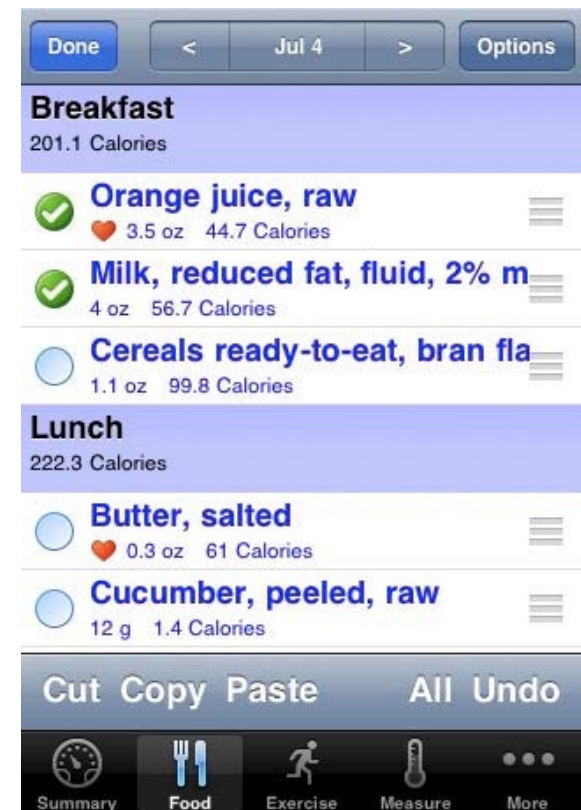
Done < Jul 4 > Options

Breakfast
201.1 Calories

Orange juice, raw
3.5 oz 44.7 Calories

Milk, reduced fat, fluid, 2% m
4 oz 56.7 Calories

Cereals ready-to-eat, bran fla
1.1 oz 99.8 Calories

Lunch
222.3 Calories

Butter, salted
0.3 oz 61 Calories

Cucumber, peeled, raw
12 g 1.4 Calories

Cut Copy Paste All Undo

Summary Food Exercise Measure More